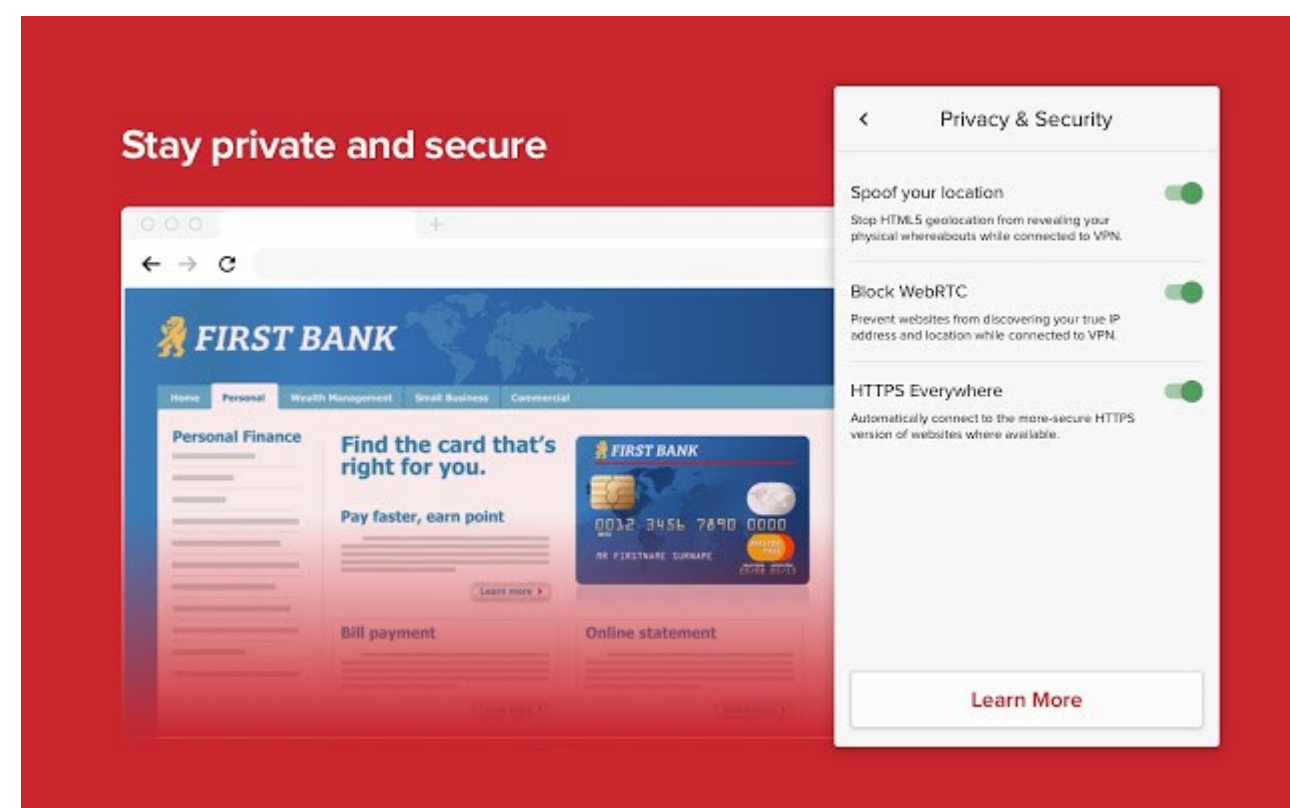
Stay private and secure

FIRST BANK

Home | Personal | Wealth Management | Small Business | Commercial

Personal Finance

Find the card that's right for you.

Pay faster, earn point

Learn more

FIRST BANK

0032 3456 7890 0000

MR FIRSTNAME SURNAME

Bill payment

Online statement

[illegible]

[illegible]

<

Privacy & Security

Spoof your location

Stop HTML5 geolocation from revealing your physical whereabouts while connected to VPN.

Block WebRTC

Prevent websites from discovering your true IP address and location while connected to VPN.

HTTPS Everywhere

Automatically connect to the more-secure HTTPS version of websites where available.

Learn More